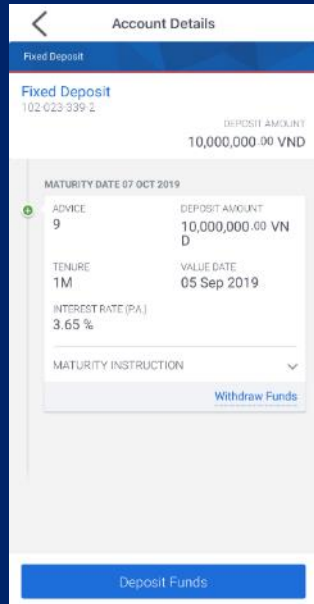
Account Details

Fixed Deposit

Fixed Deposit
102-023-339-2

DEPOSIT AMOUNT
10,000,000.00 VND

MATURITY DATE 07 OCT 2019

ADVICE
9

DEPOSIT AMOUNT
10,000,000.00 VND

TENURE
1M

VALUE DATE
05 Sep 2019

INTEREST RATE (P.A.)
3.65 %

MATURITY INSTRUCTION

Withdraw Funds

Deposit Funds